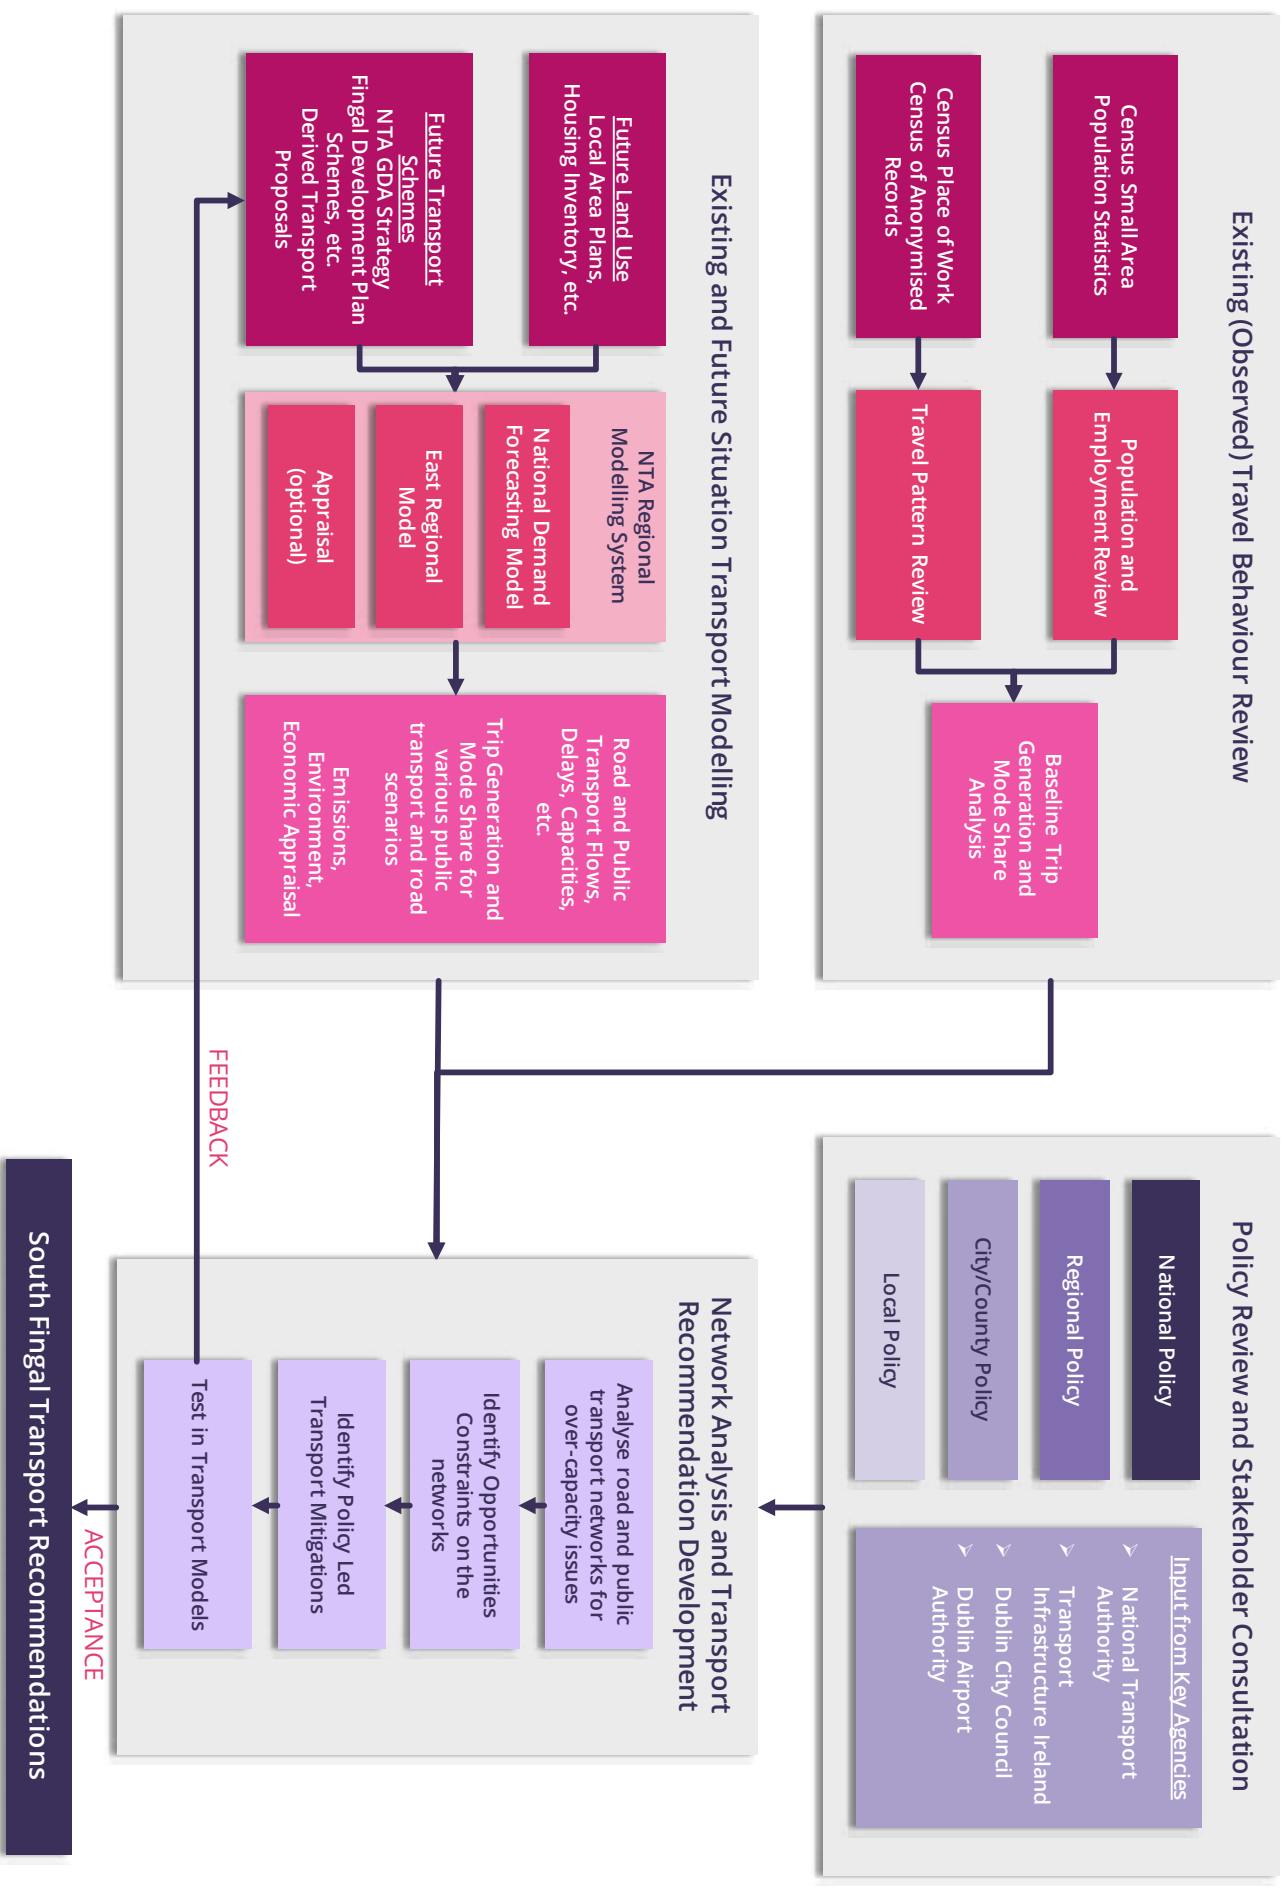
Existing (Observed) Travel Behaviour Review

Census Small Area Population Statistics

Census Place of Work Census of Anonymised Records

Population and Employment Review

Travel Pattern Review

Baseline Trip Generation and Mode Share Analysis

Existing and Future Situation Transport Modelling

Future Land Use Local Area Plans, Housing Inventory, etc.

Future Transport Schemes NTA GDA Strategy Fingal Development Plan Schemes, etc. Derived Transport Proposals

NTA Regional Modelling System

National Demand Forecasting Model

East Regional Model

Appraisal (optional)

Road and Public Transport Flows, Delays, Capacities, etc.

Trip Generation and Mode Share for various public transport and road scenarios

Emissions, Environment, Economic Appraisal

Policy Review and Stakeholder Consultation

National Policy

Regional Policy

City/County Policy

Local Policy

Input from Key Agencies
National Transport Authority
Transport Infrastructure Ireland
Dublin City Council
Dublin Airport Authority

FEEDBACK

Network Analysis and Transport Recommendation Development

Analyse road and public transport networks for over-capacity issues

Identify Opportunities Constraints on the networks

Identify Policy Led Transport Mitigations

Test in Transport Models

ACCEPTANCE

South Fingal Transport Recommendations